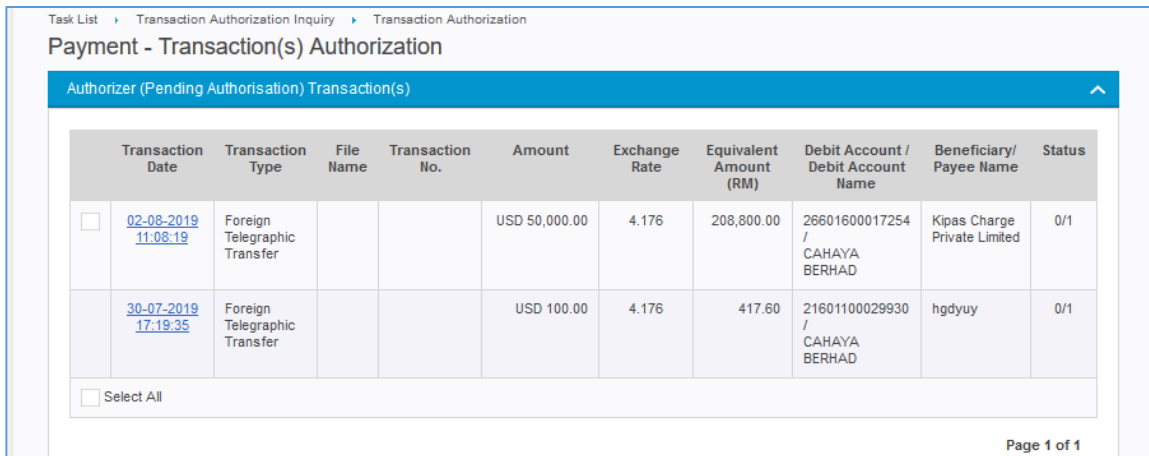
Task List › Transaction Authorization Inquiry › Transaction Authorization

Payment - Transaction(s) Authorization

Authorizer (Pending Authorisation) Transaction(s)

| | Transaction Date | Transaction Type | File Name | Transaction No. | Amount | Exchange Rate | Equivalent Amount (RM) | Debit Account / Debit Account Name | Beneficiary/ Payee Name | Status |
|---|---|---|---|---|---|---|---|---|---|---|
| | 02-08-2019 11:08:19 | Foreign Telegraphic Transfer | | | USD 50,000.00 | 4.176 | 208,800.00 | 26601600017254 / CAHAYA BERHAD | Kipas Charge Private Limited | 0/1 |
| | 30-07-2019 17:19:35 | Foreign Telegraphic Transfer | | | USD 100.00 | 4.176 | 417.60 | 21601100029930 / CAHAYA BERHAD | hgdyuy | 0/1 |

Select All

Page 1 of 1